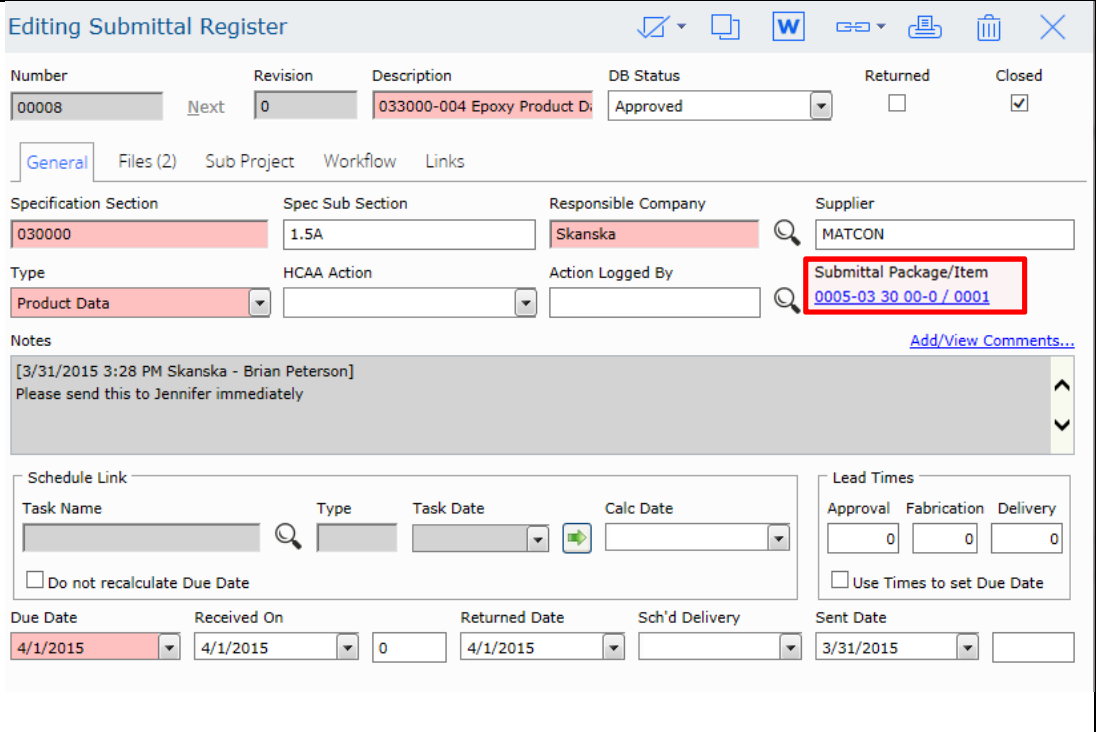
Editing Submittal Register

W

Number
00008
Next
Revision
0
Description
033000-004 Epoxy Product Da
DB Status
Approved
Returned
Closed

General
Files (2)
Sub Project
Workflow
Links

Specification Section
030000
Spec Sub Section
1.5A
Responsible Company
Skanska
Supplier
MATCON

Type
Product Data
HCAA Action
Action Logged By
Submittal Package/Item
0005-03 30 00-0 / 0001

Notes
Add/View Comments...
[3/31/2015 3:28 PM Skanska - Brian Peterson]
Please send this to Jennifer immediately

Schedule Link
Task Name
Type
Task Date
Calc Date
Do not recalculate Due Date

Lead Times
Approval
0
Fabrication
0
Delivery
0
Use Times to set Due Date

Due Date
4/1/2015
Received On
4/1/2015
0
Returned Date
4/1/2015
Sch'd Delivery
Sent Date
3/31/2015